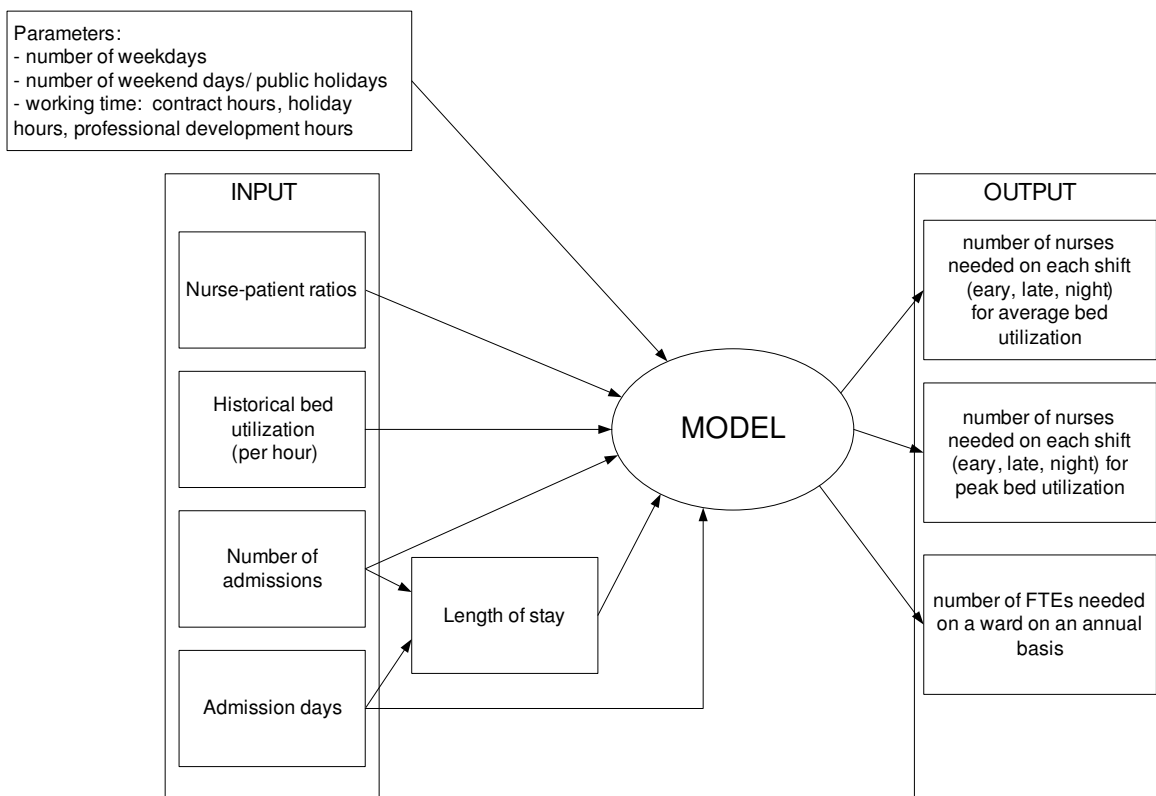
Parameters:
- number of weekdays
- number of weekend days/ public holidays
- working time: contract hours, holiday hours, professional development hours

INPUT

Nurse-patient ratios

Historical bed utilization (per hour)

Number of admissions

Admission days

Length of stay

MODEL

OUTPUT

number of nurses needed on each shift (eary, late, night) for average bed utilization

number of nurses needed on each shift (eary, late, night) for peak bed utilization

number of FTEs needed on a ward on an annual basis